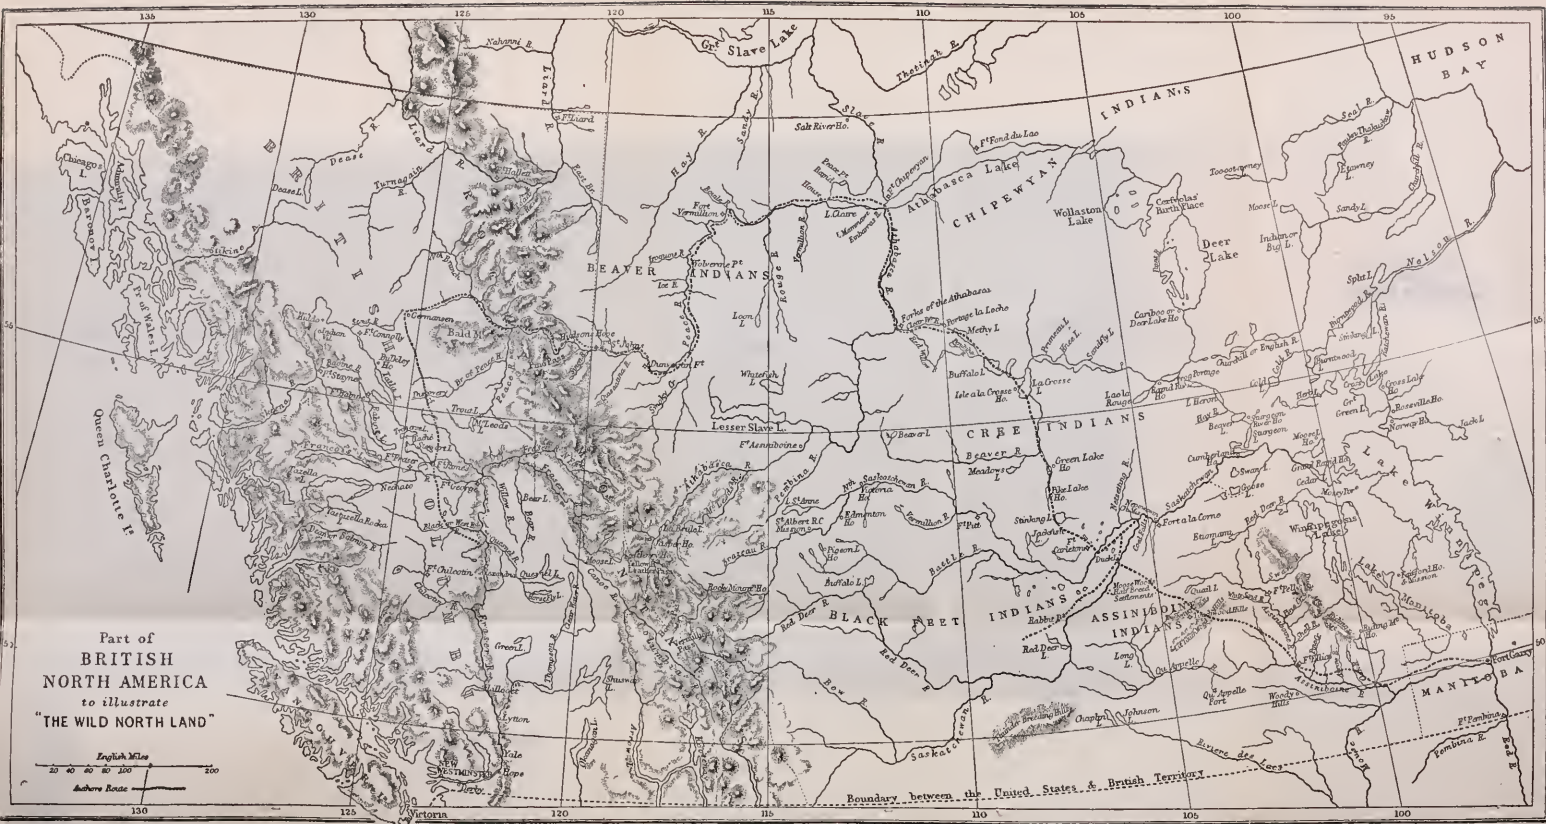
Part of
BRITISH
NORTH AMERICA
to illustrate
"THE WILD NORTH LAND"

English Miles
20 40 60 80 100 200
Authors Route

135 130 125 120 115 110 105 100 95

130 125 120 115 110 105 100

55 55
50 50

HUDSON BAY

Grt Slave Lake
Nahanni R.
Liard R.
Ft Liard
Thetinah R.
Slave R.
Salt River Ho.
Hay R.
Sandy R.
Peace Pt
Ft Chipewyan
Ft Fond du Lac
Athabasca Lake
INDIANS
CHIPEWYAN
Wollaston Lake
Caribou's Birth Place
Deer Lake
Indian or Big L.
Moose L.
Seal R.
Churchill R.
Nelson R.
Sandy L.
Split L.
Fort Vermilion
L. Claire
Vermilion R.
Athabasca R.
BEAVER INDIANS
Wolverine Pt
Loon L.
Whitefish L.
Lesser Slave L.
Ft Assiniboine
Forks of the Athabasca
Portage la Loche
Methy L.
Buffalo L.
Isle a la Crosse
La Crosse L.
Churchill or English R.
Cariboo or Deer Lake Ho.
Lac la Ronge
CREE INDIANS
Beaver R.
Green Lake Ho.
Pike Lake Ho.
Meadow L.
Cumberland
Swan L.
Cedar L.
Fort a la Corne
Saskatchewan R.
Winnipeggoos Lake
Lake Manitoba
Lake Winnipeg
Norway Ho.
Jack L.
Nth Saskatchewan R.
Victoria Ho.
Edmonton Ho.
St Albert R.C. Mission
St Anne
Pembina R.
Vermilion R.
Ft Pitt
Ft Carlton
Pigeon L.
Buffalo L.
Battle R.
Red Deer R.
BLACK FEET INDIANS
ASSINIBOINE INDIANS
Rabbit Pt
Red Deer L.
Long L.
Qu'Appelle R.
Qu'Appelle Fort
Woody Hills
Ft Ellice
Assiniboine R.
Fort Garry
MANITOBA
Ft Pembina
Pembina R.
Red R.
Bow R.
Chaplin L.
Johnson
Riviere des Lacs
Saskatchewan R.
Boundary between the United States & British Territory
Chicago L.
Dease R.
Dease L.
Turnagain R.
Stikine R.
Ft McLeod
Ft Connolly
Babine L.
Ft St James
Ft George
Fraser R.
Ft Alexander
Quesnel L.
Ft Chilcotin
Bald Mt
Hudsons Hope
Dunvegan Ft
Peace R.
Smoky R.
Jasper Ho.
Yellow Head
Rocky Mountain Ho.
Tazella Tazella Rocks
Green L.
Lytton
Yale
Hope
NEW WESTMINSTER
Victoria
Queen Charlotte Is
Pr of Wales
BRITISH COLUMBIA
Athabasca R.
Thompson R.
Shuswap L.
Lesser Slave L.
Trout L.
Bear L.
Willow R.
Nechaco